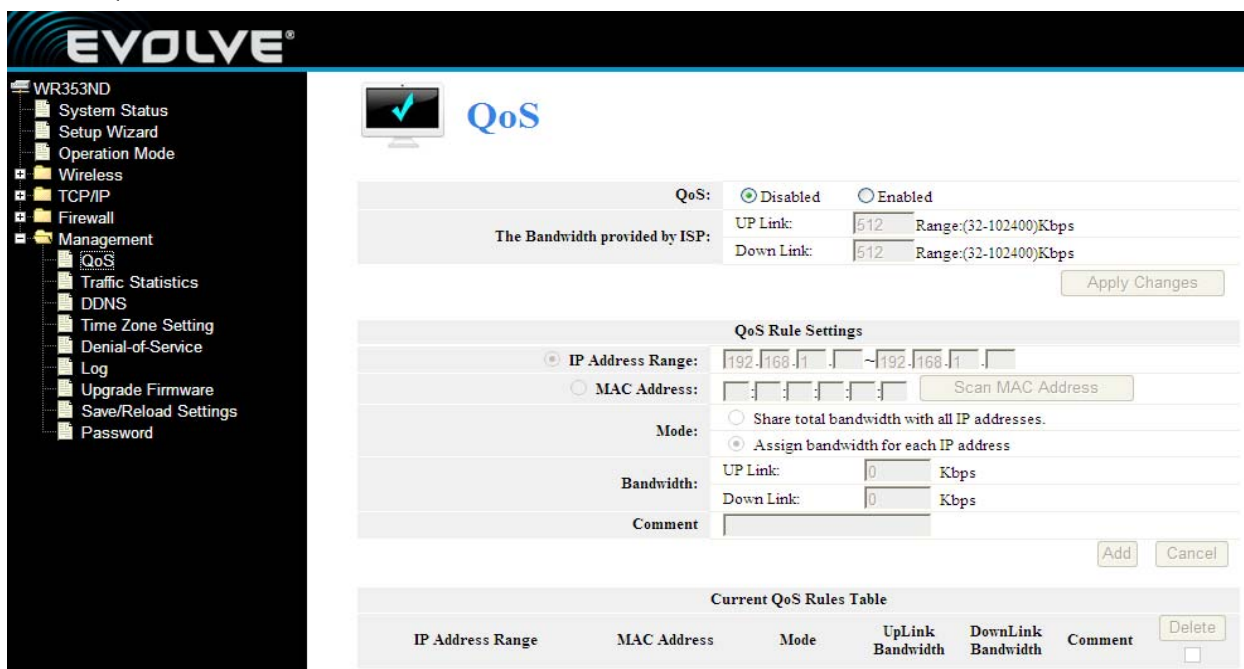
EVOLVE®

WR353ND
System Status
Setup Wizard
Operation Mode
Wireless
TCP/IP
Firewall
Management
QoS
Traffic Statistics
DDNS
Time Zone Setting
Denial-of-Service
Log
Upgrade Firmware
Save/Reload Settings
Password

QoS

| | |
|---|---|
| QoS: | Disabled Enabled |
| The Bandwidth provided by ISP: | UP Link: 512 Range:(32-102400)Kbps |
| | Down Link: 512 Range:(32-102400)Kbps |

Apply Changes

QoS Rule Settings

| | |
|---|---|
| IP Address Range: | 192.168.1. ~192.168.1. |
| MAC Address: | : : : : : Scan MAC Address |
| Mode: | Share total bandwidth with all IP addresses. |
| | Assign bandwidth for each IP address |
| Bandwidth: | UP Link: 0 Kbps |
| | Down Link: 0 Kbps |
| Comment | |

Add Cancel

Current QoS Rules Table

| IP Address Range | MAC Address | Mode | UpLink Bandwidth | DownLink Bandwidth | Comment | Delete |
|---|---|---|---|---|---|---|